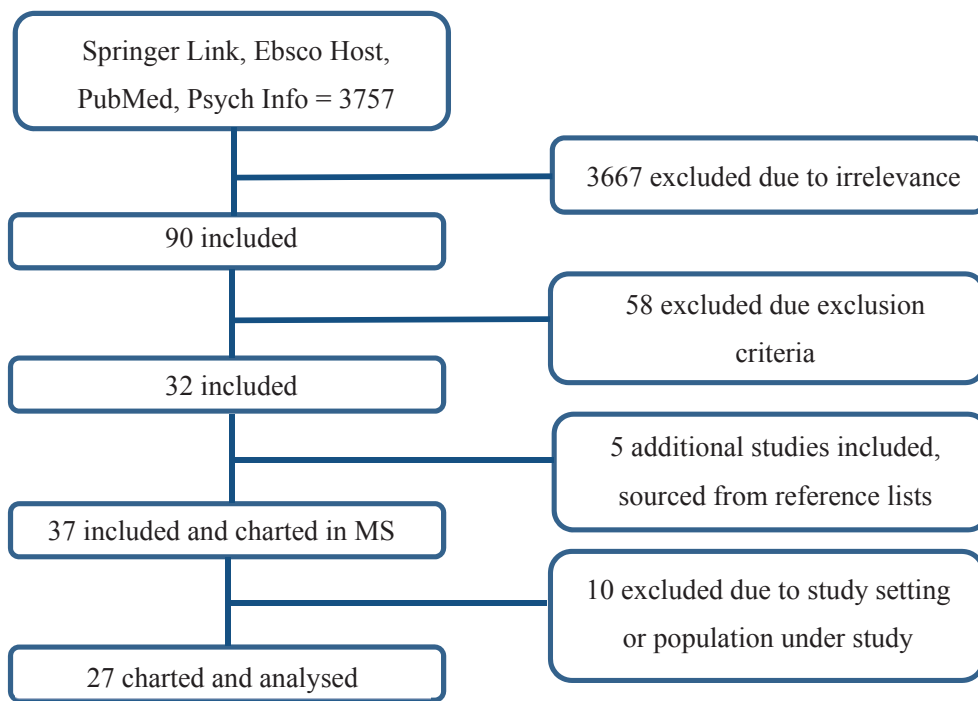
Springer Link, Ebsco Host, PubMed, Psych Info = 3757

3667 excluded due to irrelevance

90 included

58 excluded due exclusion criteria

32 included

5 additional studies included, sourced from reference lists

37 included and charted in MS

10 excluded due to study setting or population under study

27 charted and analysed